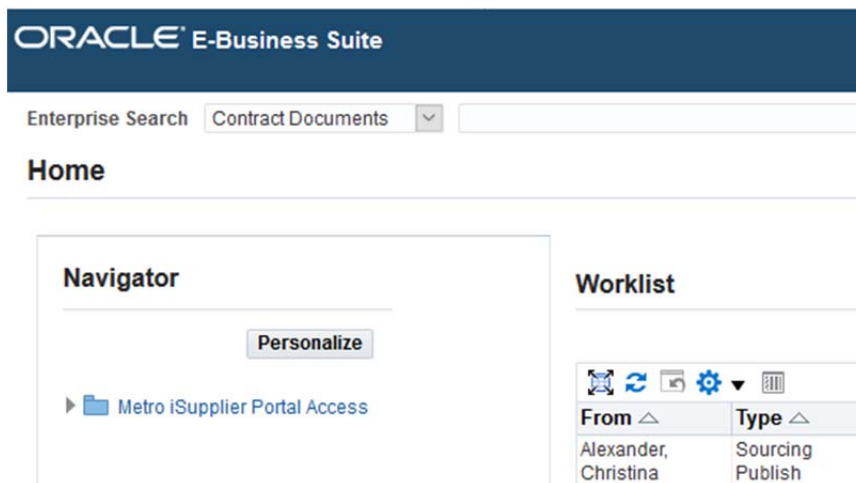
ORACLE E-Business Suite

Enterprise Search Contract Documents

Home

Navigator

Personalize

Metro iSupplier Portal Access

Worklist

| From | Type |
|---|---|
| Alexander, Christina | Sourcing Publish |